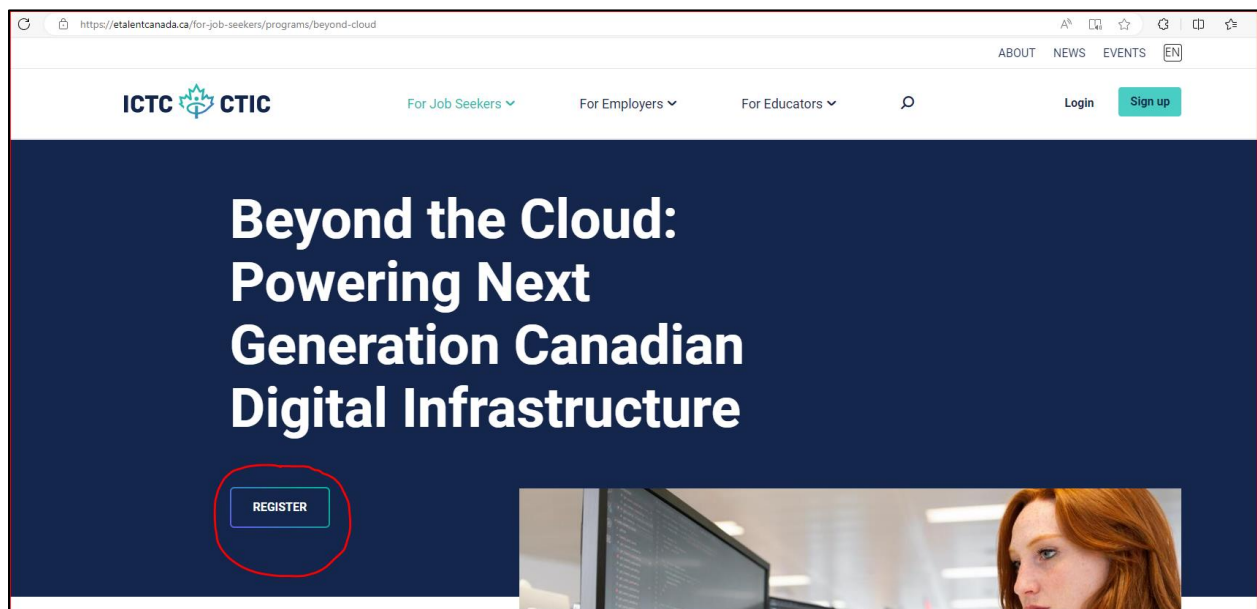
https://etalentcanada.ca/for-job-seekers/programs/beyond-cloud

ABOUT NEWS EVENTS EN

ICTC CTIC

For Job Seekers For Employers For Educators

Login Sign up

Beyond the Cloud: Powering Next Generation Canadian Digital Infrastructure

REGISTER